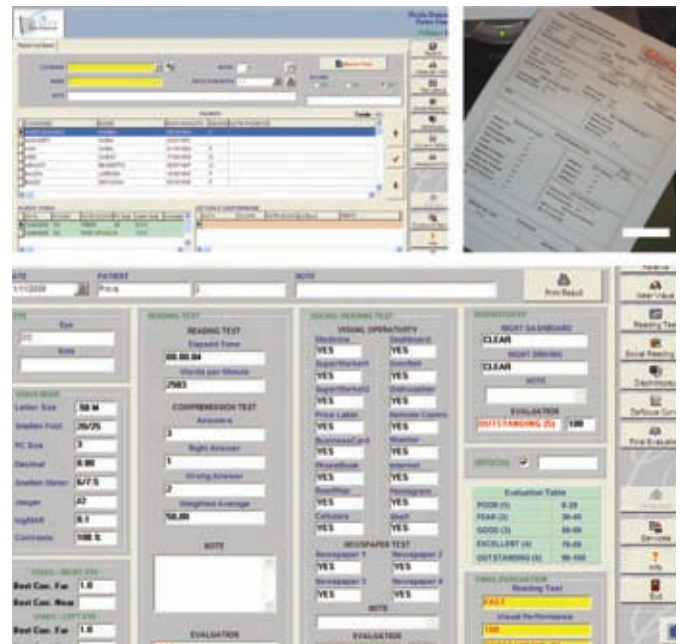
ATE
1/11/2008
PATIENT
Prova
NOTE
Print Result

Eye
OD
Note

Letter Size
Snellen Foot
20/25
PC Size
3
Decimal
0.80
Snellen Meter
6/7.5
Jaeger
J7
logMAR
0.1
Contrasts
100 %

Best Cor. Far
1.0
Best Cor. Near
Best Cor. Far
1.0

READING TEST
READING TEST
Elapsed Time
00.00.04
Words per Minute
2503
COMPREHENSION TEST
Answers
3
Right Answer
1
Wrong Answer
2
Weighted Average
50.00
NOTE
EVALUATION

VISUAL READING TEST
VISUAL OPERATIVITY
Medicine
YES
Dashboard
YES
Supermarket
YES
Handbel
YES
Supermarket2
YES
Dishwasher
YES
Price Label
YES
Remote Control
YES
BusinessCard
YES
Monitor
YES
PhoneBook
YES
Internet
YES
RoadMap
YES
Newsgram
YES
Cellulare
YES
Shelf
YES
NEWSPAPER TEST
Newspaper 1
YES
Newspaper 2
YES
Newspaper 3
YES
Newspaper 4
YES
NOTE
EVALUATION

NIGHT DASHBOARD
CLEAR
NIGHT DRIVING
CLEAR
NOTE
EVALUATION
OUTSTANDING (5)
100

Evaluation Table
POOR (1)
0-29
FEAR (2)
30-49
GOOD (3)
50-69
EXCELLENT (4)
70-89
OUTSTANDING (5)
90-100

Reading Test
EASY
100

User Visual
Reading Test
Social Reading
Dashboard
Defocus Curve
Print Evaluation
Services
Info
Exit